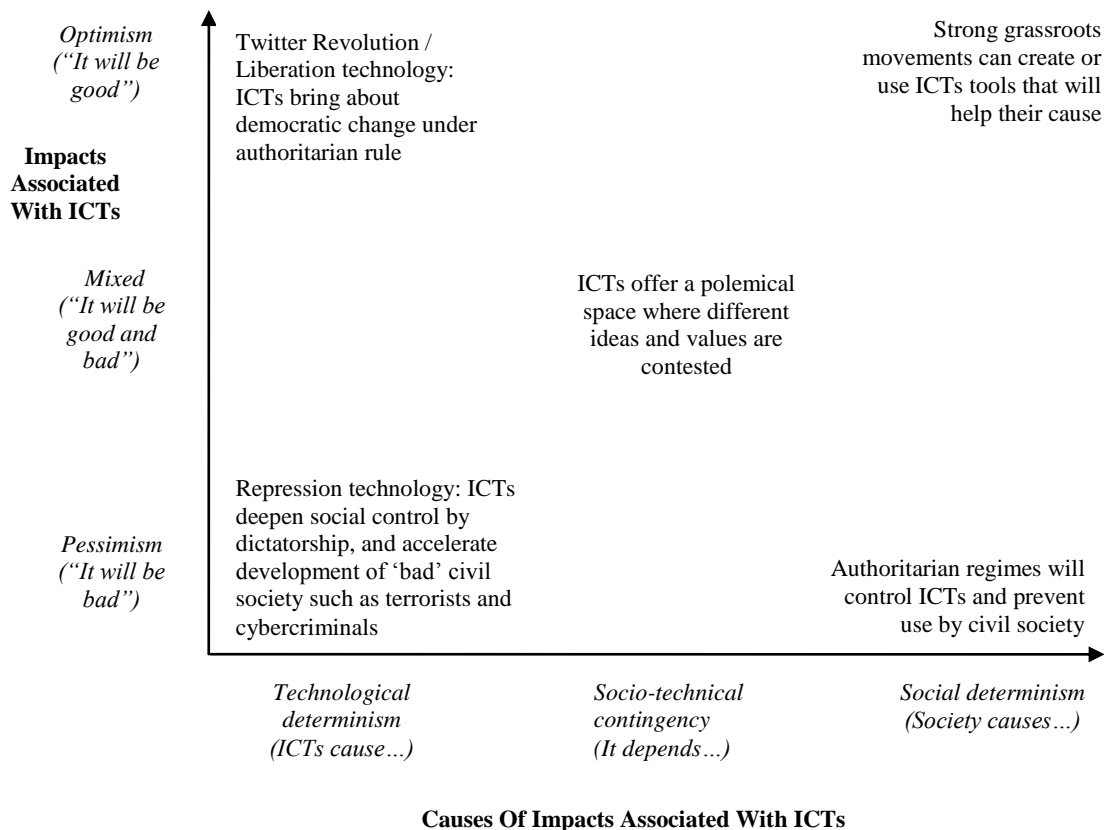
Optimism ("It will be good")

Impacts Associated With ICTs

Mixed ("It will be good and bad")

Pessimism ("It will be bad")

Twitter Revolution / Liberation technology: ICTs bring about democratic change under authoritarian rule

Strong grassroots movements can create or use ICTs tools that will help their cause

ICTs offer a polemical space where different ideas and values are contested

Repression technology: ICTs deepen social control by dictatorship, and accelerate development of 'bad' civil society such as terrorists and cybercriminals

Authoritarian regimes will control ICTs and prevent use by civil society

Technological determinism (ICTs cause…)

Socio-technical contingency (It depends…)

Social determinism (Society causes…)

Causes Of Impacts Associated With ICTs